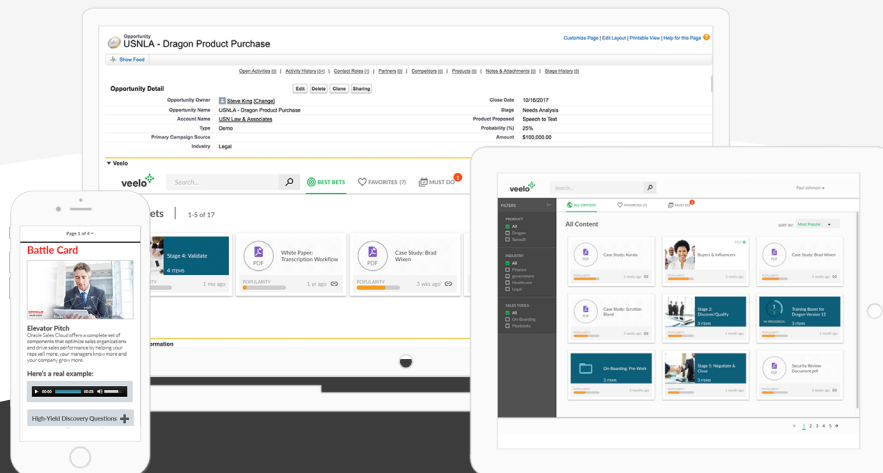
Opportunity
USNLA - Dragon Product Purchase

Customize Page | Edit Layout | Printable View | Help for this Page

Show Feed

Open Activities (0) | Activity History (0) | Contact Roles (1) | Partners (0) | Competitors (0) | Products (0) | Notes & Attachments (0) | Stage History (0)

Opportunity Detail

Edit | Delete | Clone | Sharing

| Opportunity Owner | Steve King [Change] | Close Date | 10/16/2017 |
|---|---|---|---|
| Opportunity Name | USNLA - Dragon Product Purchase | Stage | Needs Analysis |
| Account Name | USN Law & Associates | Product Proposed | Speech to Text |
| Type | Demo | Probability (%) | 25% |
| Primary Campaign Source | | Amount | $100,000.00 |
| Industry | Legal | | |

Veelo

veelo

Search...

BEST BETS | FAVORITES (7) | MUST DO 1

ets | 1-5 of 17

Stage 4: Validate
4 ITEMS
ITY 1 wk ago

PDF
White Paper: Transcription Workflow
POPULARITY 1 yr ago

PDF
Case Study: Brad Wilson
POPULARITY 3 wks ago

ormation

Page 1 of 4

Battle Card

Elevator Pitch
Oracle Sales Cloud offers a complete set of components that optimize sales organizations and drive sales performance by helping your reps sell more, your managers know more and your company grow more.

Here's a real example:

00:00 00:25

High-Yield Discovery Questions

veelo

Search...

Paul Johnson

FILTERS

PRODUCT
All
Dragon
Speech

INDUSTRY
All
Finance
government
Healthcare
Legal

SALES TOOLS
All
On-Boarding
Playbooks

ALL CONTENT | FAVORITES (7) | MUST DO 1

All Content

SORT BY Most Popular

Case Study: Kendo
Buyers & Influencers
Case Study: Brad Wilson
Case Study: Scrafton Bland
Stage 2: Discover/Qualify
Training Boost for Dragon Version 12
On-Boarding: Pre-Work
Stage 3: Negotiate & Close
Security Review Document.pdf

1 2 3 4 5